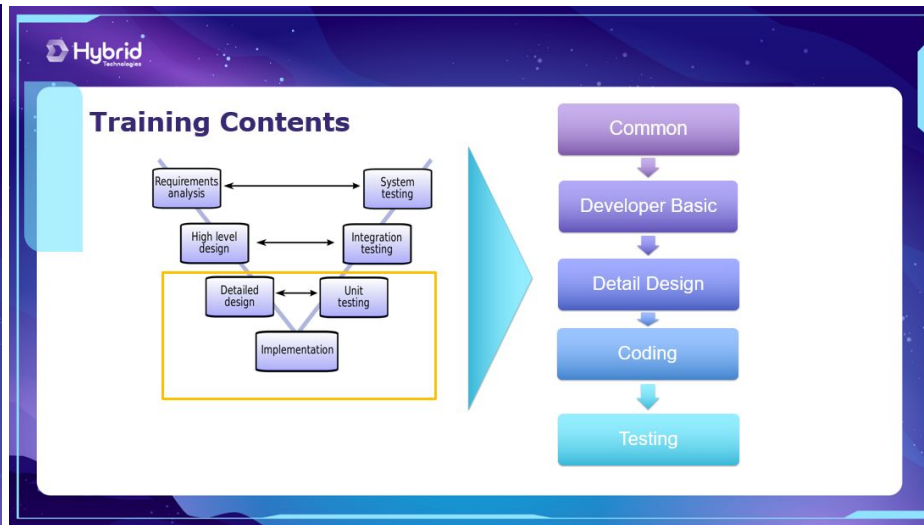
Hybrid
Technologies

Training Contents

Requirements analysis

System testing

High level design

Integration testing

Detailed design

Unit testing

Implementation

Common

Developer Basic

Detail Design

Coding

Testing